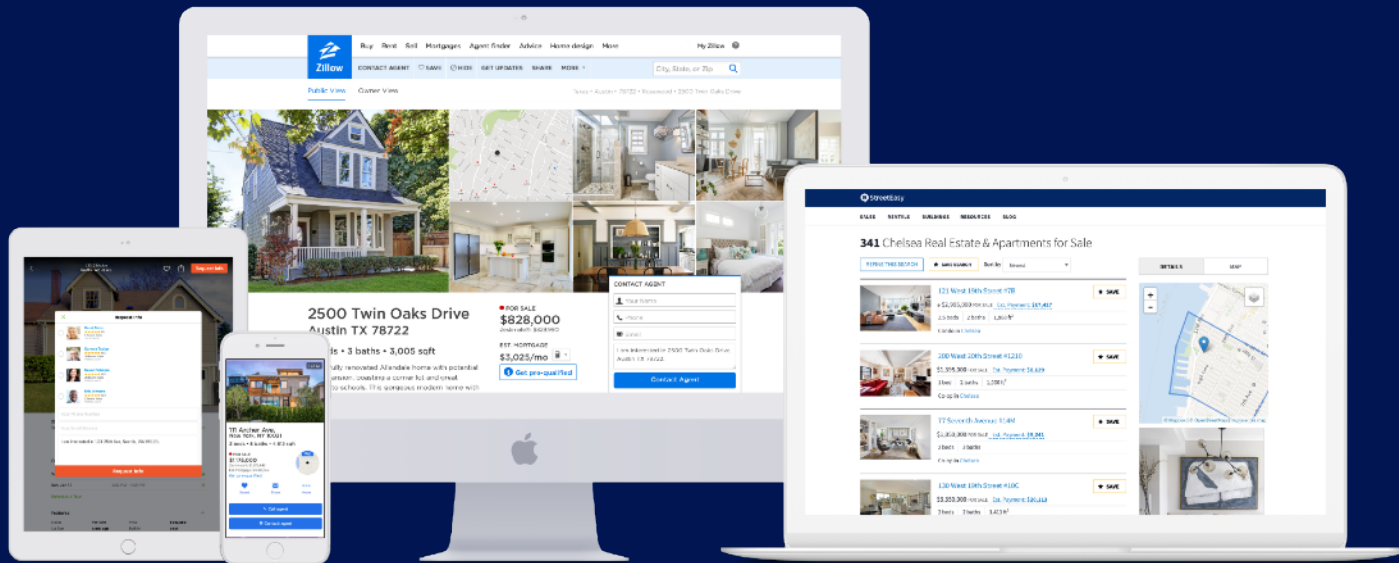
Zillow
Buy Rent Sell Mortgages Agent finder Advice Home design More
My Zillow
CONTACT AGENT SAVE HIDE GET UPDATES SHARE MORE
City, State, or Zip
Public View Owner View
Texas › Austin › 78722 › Rosewood › 2500 Twin Oaks Drive

2500 Twin Oaks Drive
Austin TX 78722
ds • 3 baths • 3,005 sqft
ully renovated Allandale home with potential
ansion, boasting a corner lot and great
to schools. This gorgeous modern home with

FOR SALE
$828,000
Zestimate®: $828,950
EST. MORTGAGE
$3,025/mo
Get pre-qualified

CONTACT AGENT
Your Name
Phone
Email
I am interested in 2500 Twin Oaks Drive Austin TX 78722
Contact Agent

StreetEasy
SALES RENTALS BUILDINGS RESOURCES BLOG
341 Chelsea Real Estate & Apartments for Sale
SAVE THIS SEARCH
Sort by
DETAILS MAP
121 West 19th Street #7B
$3,995,000
Est. Payment $17,407
SAVE
100 West 20th Street #1210
$1,395,000
Est. Payment $6,629
SAVE
Condo in Chelsea
77 Seventh Avenue #14M
$1,050,000
Est. Payment $5,941
SAVE
Co-op in Chelsea
130 West 19th Street #10C
$3,350,000
Est. Payment $20,053
SAVE

Request info
Request info

18 Archer Ave.
NEW YORK, NY 10001
$1,750,000
Call agent
Contact agent